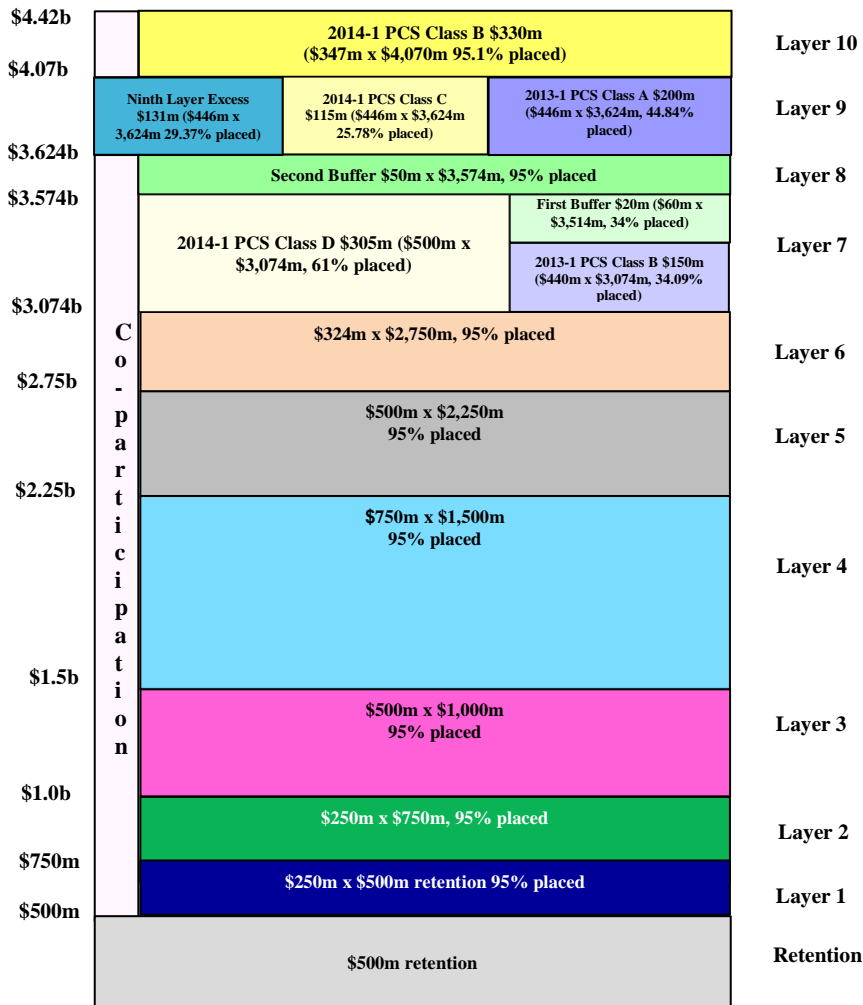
$4.42b

2014-1 PCS Class B $330m ($347m x $4,070m 95.1% placed)

Layer 10

$4.07b

Ninth Layer Excess $131m ($446m x 3,624m 29.37% placed)

2014-1 PCS Class C $115m ($446m x $3,624m 25.78% placed)

2013-1 PCS Class A $200m ($446m x $3,624m, 44.84% placed)

Layer 9

$3.624b

Second Buffer $50m x $3,574m, 95% placed

Layer 8

$3.574b

2014-1 PCS Class D $305m ($500m x $3,074m, 61% placed)

First Buffer $20m ($60m x $3,514m, 34% placed)

2013-1 PCS Class B $150m ($440m x $3,074m, 34.09% placed)

Layer 7

$3.074b

Co-participation

$324m x $2,750m, 95% placed

Layer 6

$2.75b

$500m x $2,250m 95% placed

Layer 5

$2.25b

$750m x $1,500m 95% placed

Layer 4

$1.5b

$500m x $1,000m 95% placed

Layer 3

$1.0b

$250m x $750m, 95% placed

Layer 2

$750m

$250m x $500m retention 95% placed

Layer 1

$500m

$500m retention

Retention